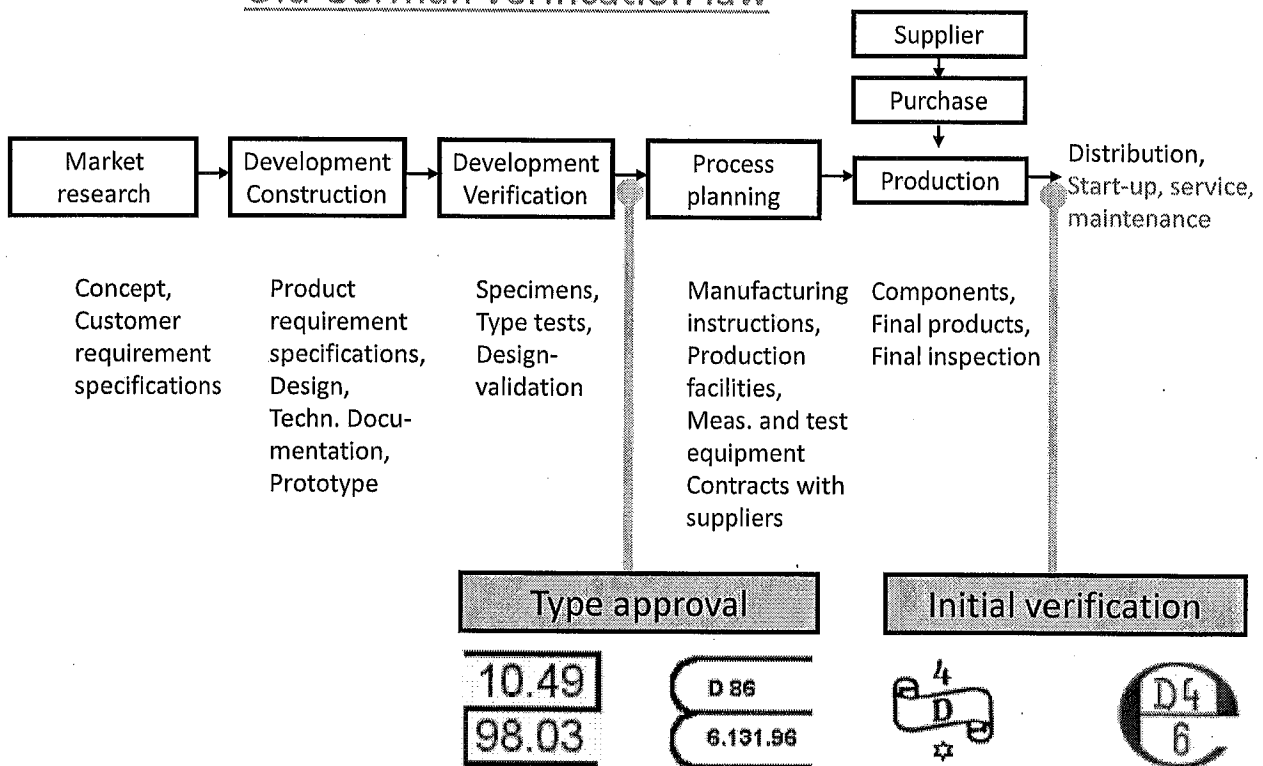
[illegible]

Supplier

Purchase

Market research

Development Construction

Development Verification

Process planning

Production

Distribution, Start-up, service, maintenance

Concept, Customer requirement specifications

Product requirement specifications, Design, Techn. Documentation, Prototype

Specimens, Type tests, Design-validation

Manufacturing instructions, Production facilities, Meas. and test equipment Contracts with suppliers

Components, Final products, Final inspection

Type approval

Initial verification

10.49
98.03

D 86
6.131.96

4
D

D4
6